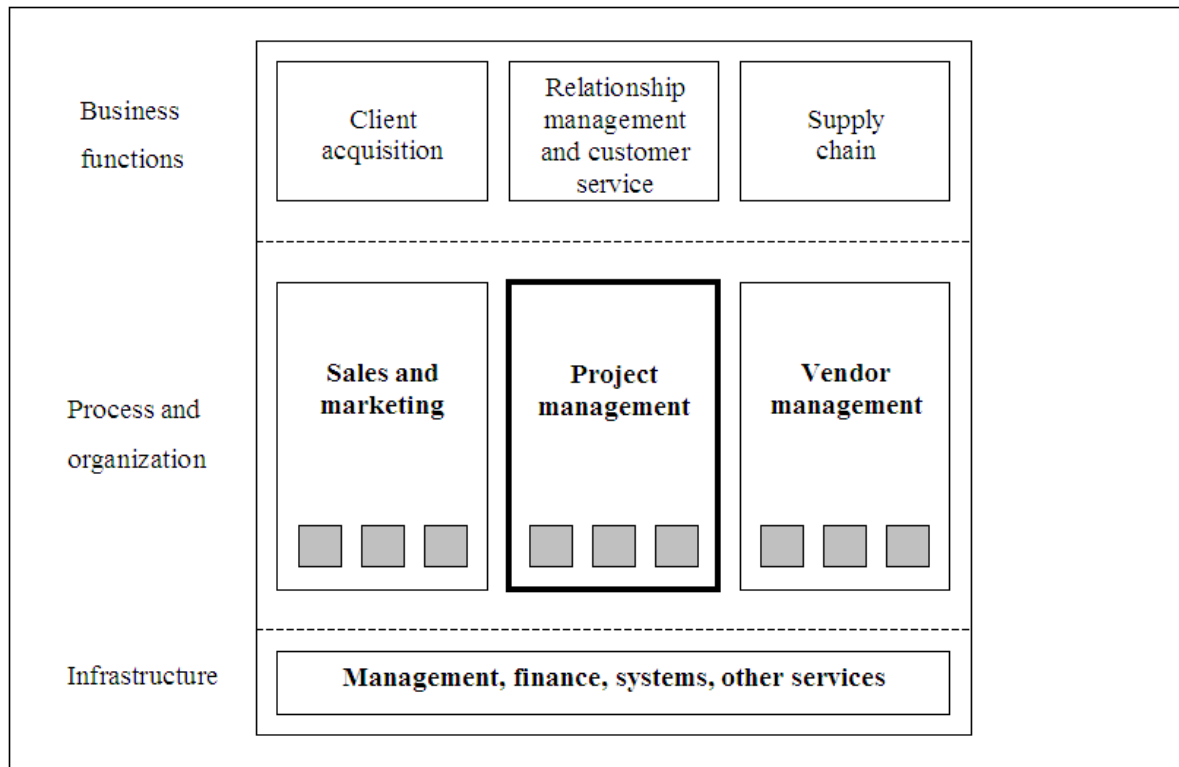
Business functions

Client acquisition

Relationship management and customer service

Supply chain

Process and organization

Sales and marketing

Project management

Vendor management

Infrastructure

Management, finance, systems, other services